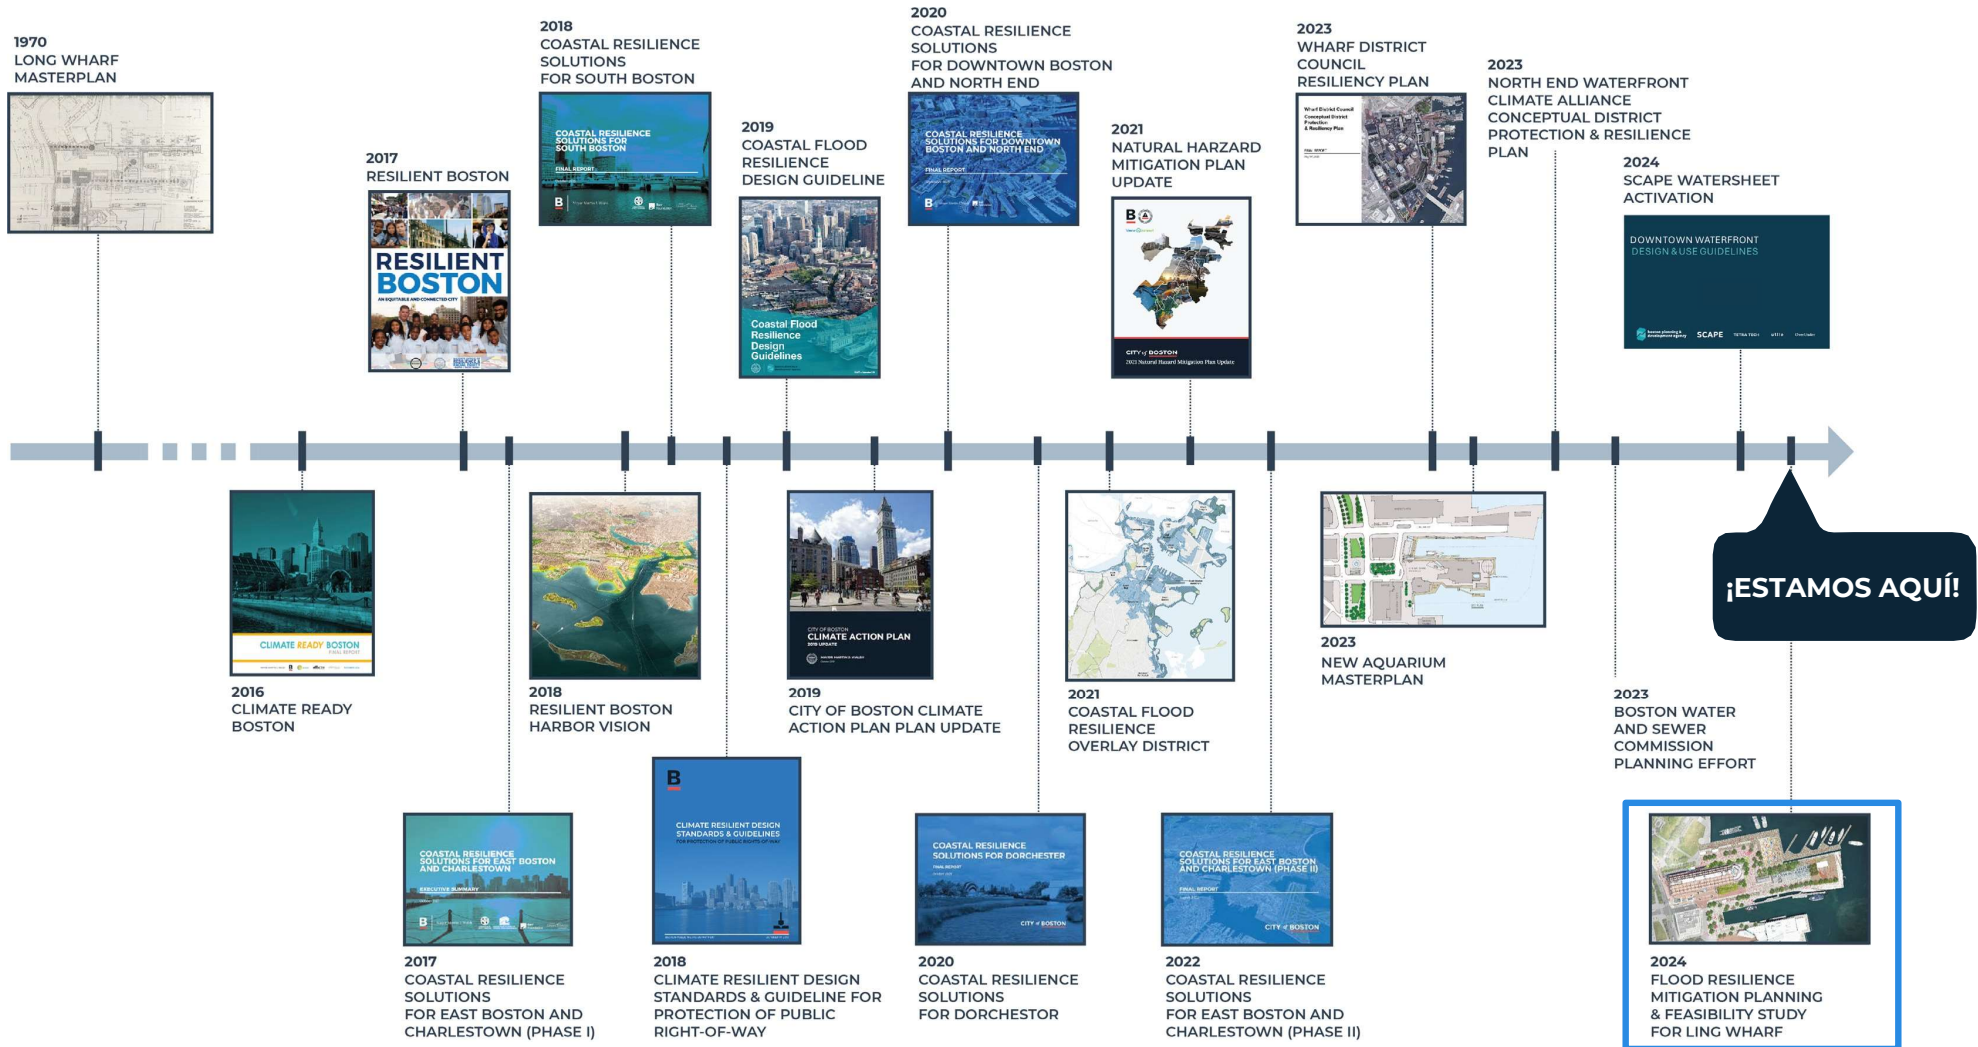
1970
LONG WHARF MASTERPLAN

2017
RESILIENT BOSTON

RESILIENT BOSTON
AN EQUITABLE AND CONNECTED CITY

2018
COASTAL RESILIENCE SOLUTIONS FOR SOUTH BOSTON

COASTAL RESILIENCE SOLUTIONS FOR SOUTH BOSTON
FINAL REPORT

2019
COASTAL FLOOD RESILIENCE DESIGN GUIDELINE

Coastal Flood Resilience Design Guidelines

2020
COASTAL RESILIENCE SOLUTIONS FOR DOWNTOWN BOSTON AND NORTH END

COASTAL RESILIENCE SOLUTIONS FOR DOWNTOWN BOSTON AND NORTH END
FINAL REPORT

2021
NATURAL HARZARD MITIGATION PLAN UPDATE

CITY of BOSTON
2021 Natural Hazard Mitigation Plan Update

2023
WHARF DISTRICT COUNCIL RESILIENCY PLAN

Wharf District Council Conceptual District Protection & Resiliency Plan

2023
NORTH END WATERFRONT CLIMATE ALLIANCE CONCEPTUAL DISTRICT PROTECTION & RESILIENCE PLAN

2024
SCAPE WATERSHEET ACTIVATION

DOWNTOWN WATERFRONT
DESIGN & USE GUIDELINES
SCAPE

CLIMATE READY BOSTON
FINAL REPORT

2016
CLIMATE READY BOSTON

2018
RESILIENT BOSTON HARBOR VISION

CITY OF BOSTON
CLIMATE ACTION PLAN
2019 UPDATE

2019
CITY OF BOSTON CLIMATE ACTION PLAN PLAN UPDATE

2021
COASTAL FLOOD RESILIENCE OVERLAY DISTRICT

2023
NEW AQUARIUM MASTERPLAN

¡ESTAMOS AQUÍ!

2023
BOSTON WATER AND SEWER COMMISSION PLANNING EFFORT

COASTAL RESILIENCE SOLUTIONS FOR EAST BOSTON AND CHARLESTOWN
EXECUTIVE SUMMARY

2017
COASTAL RESILIENCE SOLUTIONS FOR EAST BOSTON AND CHARLESTOWN (PHASE I)

B
CLIMATE RESILIENT DESIGN STANDARDS & GUIDELINES
FOR PROTECTION OF PUBLIC RIGHTS OF WAY

2018
CLIMATE RESILIENT DESIGN STANDARDS & GUIDELINE FOR PROTECTION OF PUBLIC RIGHT-OF-WAY

COASTAL RESILIENCE SOLUTIONS FOR DORCHESTER
FINAL REPORT
CITY of BOSTON

2020
COASTAL RESILIENCE SOLUTIONS FOR DORCHESTOR

COASTAL RESILIENCE SOLUTIONS FOR EAST BOSTON AND CHARLESTOWN (PHASE II)
FINAL REPORT
CITY of BOSTON

2022
COASTAL RESILIENCE SOLUTIONS FOR EAST BOSTON AND CHARLESTOWN (PHASE II)

2024
FLOOD RESILIENCE MITIGATION PLANNING & FEASIBILITY STUDY FOR LING WHARF